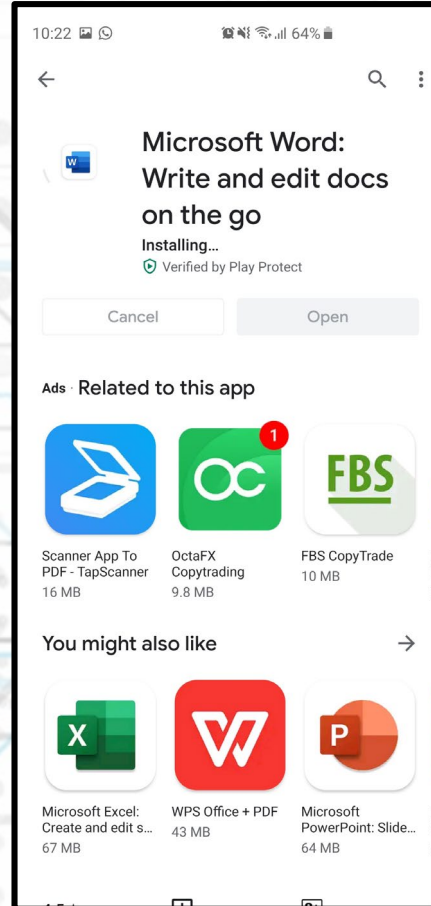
10:22 64%

Microsoft Word: Write and edit docs on the go

Installing...

Verified by Play Protect

Cancel

Open

Ads · Related to this app

Scanner App To PDF - TapScanner
16 MB

1

OctaFX Copytrading
9.8 MB

FBS

FBS CopyTrade
10 MB

You might also like

X

Microsoft Excel: Create and edit s...
67 MB

WPS Office + PDF
43 MB

P

Microsoft PowerPoint: Slide...
64 MB